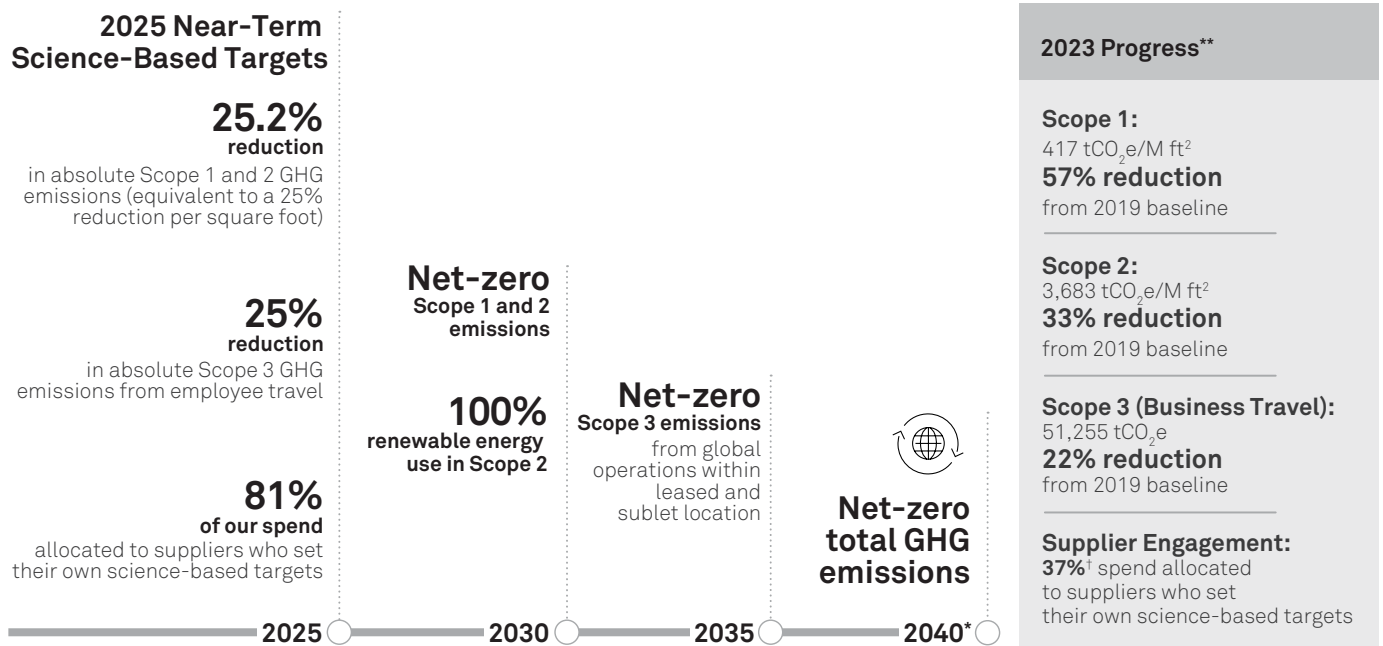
2025 Near-Term Science-Based Targets

25.2% reduction
in absolute Scope 1 and 2 GHG emissions (equivalent to a 25% reduction per square foot)

25% reduction
in absolute Scope 3 GHG emissions from employee travel

81% of our spend
allocated to suppliers who set their own science-based targets

Net-zero
Scope 1 and 2 emissions

100%
renewable energy use in Scope 2

Net-zero
Scope 3 emissions
from global operations within leased and sublet location

Net-zero total GHG emissions

2025

2030

2035

2040*

2023 Progress**

Scope 1:
417 $tCO_2e/M\ ft^2$
57% reduction
from 2019 baseline

Scope 2:
3,683 $tCO_2e/M\ ft^2$
33% reduction
from 2019 baseline

Scope 3 (Business Travel):
51,255 $tCO_2e$
22% reduction
from 2019 baseline

Supplier Engagement:
37%† spend allocated to suppliers who set their own science-based targets